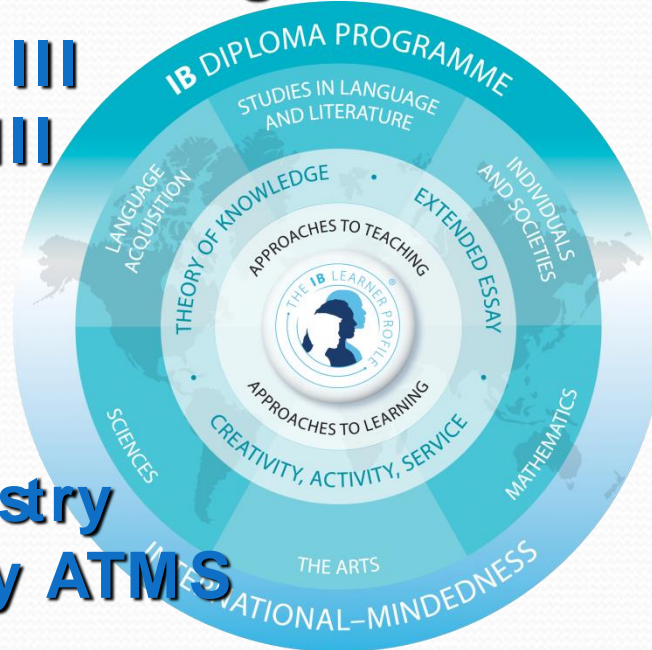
III
III
stry
y ATMS

IB DIPLOMA PROGRAMME
STUDIES IN LANGUAGE AND LITERATURE
INDIVIDUALS AND SOCIETIES
MATHEMATICS
THE ARTS
SCIENCES
LANGUAGE ACQUISITION
THEORY OF KNOWLEDGE
EXTENDED ESSAY
CREATIVITY, ACTIVITY, SERVICE
APPROACHES TO TEACHING
APPROACHES TO LEARNING
THE IB LEARNER PROFILE
INTERNATIONAL–MINDEDNESS